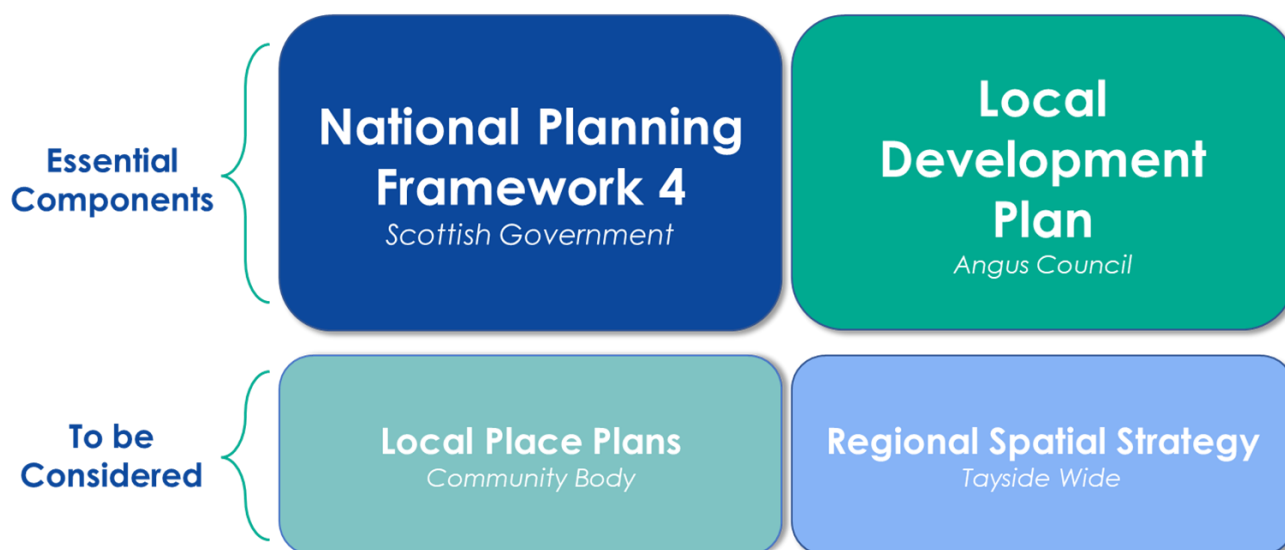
Essential Components

National Planning Framework 4
Scottish Government

Local Development Plan
Angus Council

To be Considered

Local Place Plans
Community Body

Regional Spatial Strategy
Tayside Wide